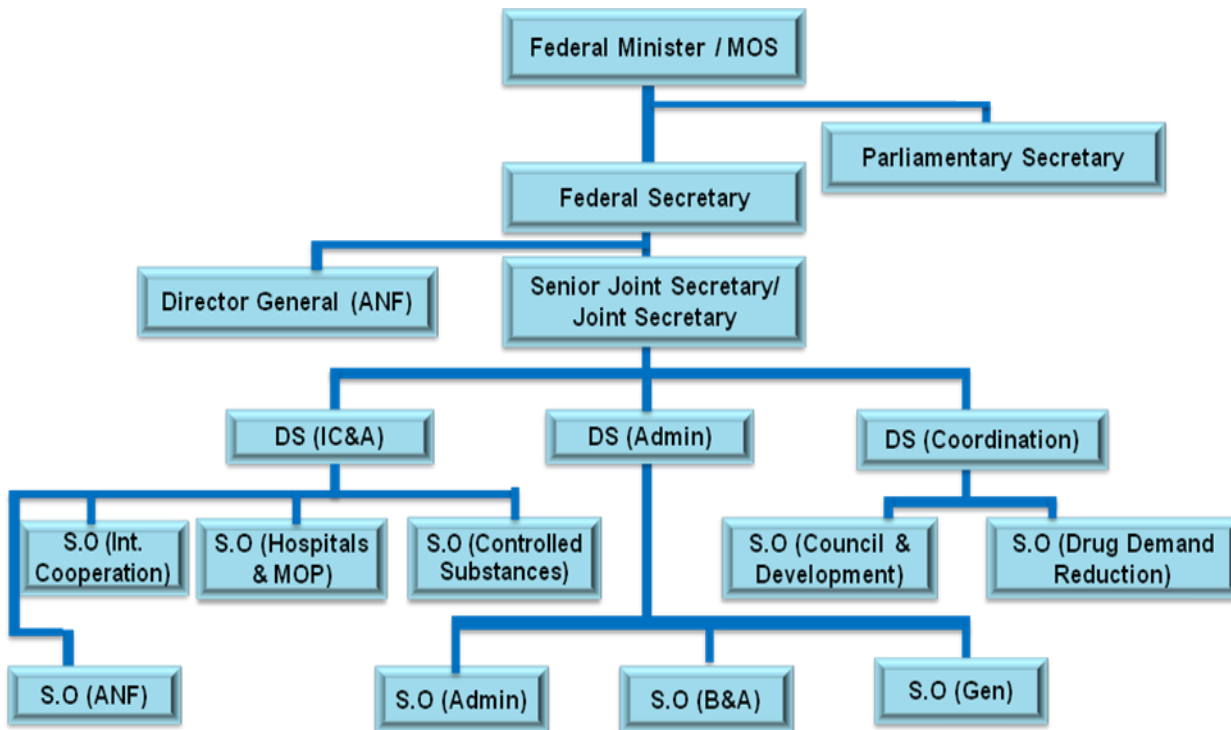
Federal Minister / MOS

Parliamentary Secretary

Federal Secretary

Director General (ANF)

Senior Joint Secretary/ Joint Secretary

DS (IC&A)

DS (Admin)

DS (Coordination)

S.O (Int. Cooperation)

S.O (Hospitals & MOP)

S.O (Controlled Substances)

S.O (Council & Development)

S.O (Drug Demand Reduction)

S.O (ANF)

S.O (Admin)

S.O (B&A)

S.O (Gen)